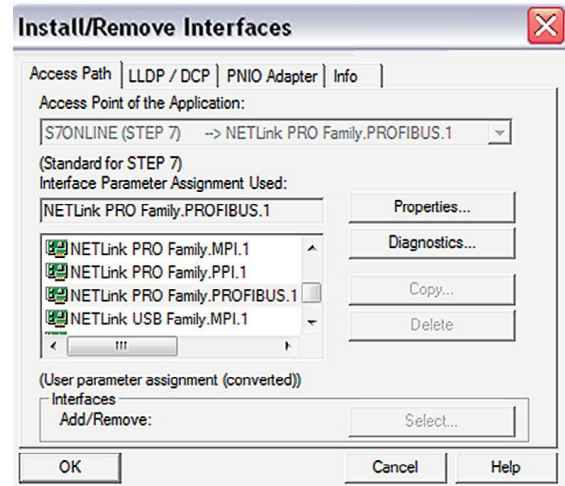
Install/Remove Interfaces

Access Path | LLDP / DCP | PNIO Adapter | Info

Access Point of the Application:

S7ONLINE (STEP 7) --> NETLink PRO Family.PROFIBUS.1

(Standard for STEP 7)
Interface Parameter Assignment Used:

NETLink PRO Family.PROFIBUS.1

Properties...

NETLink PRO Family.MPI.1
NETLink PRO Family.PPI.1
NETLink PRO Family.PROFIBUS.1
NETLink USB Family.MPI.1

Diagnostics...

Copy...

Delete

(User parameter assignment (converted))

Interfaces
Add/Remove:

Select...

OK

Cancel

Help